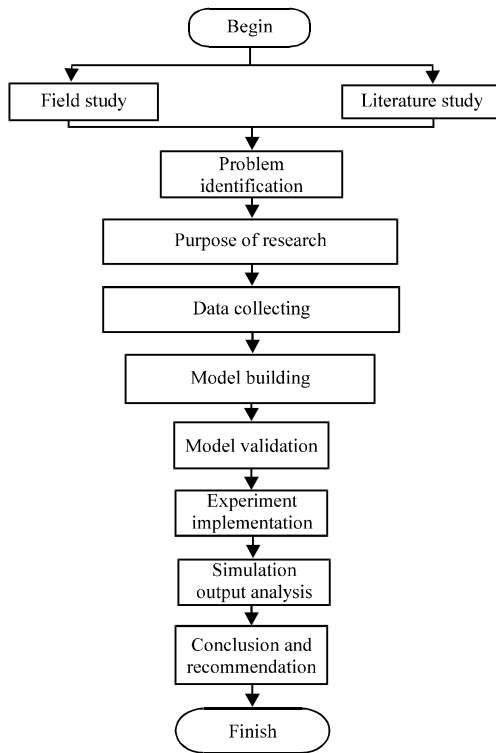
Begin

Field study

Literature study

Problem identification

Purpose of research

Data collecting

Model building

Model validation

Experiment implementation

Simulation output analysis

Conclusion and recommendation

Finish